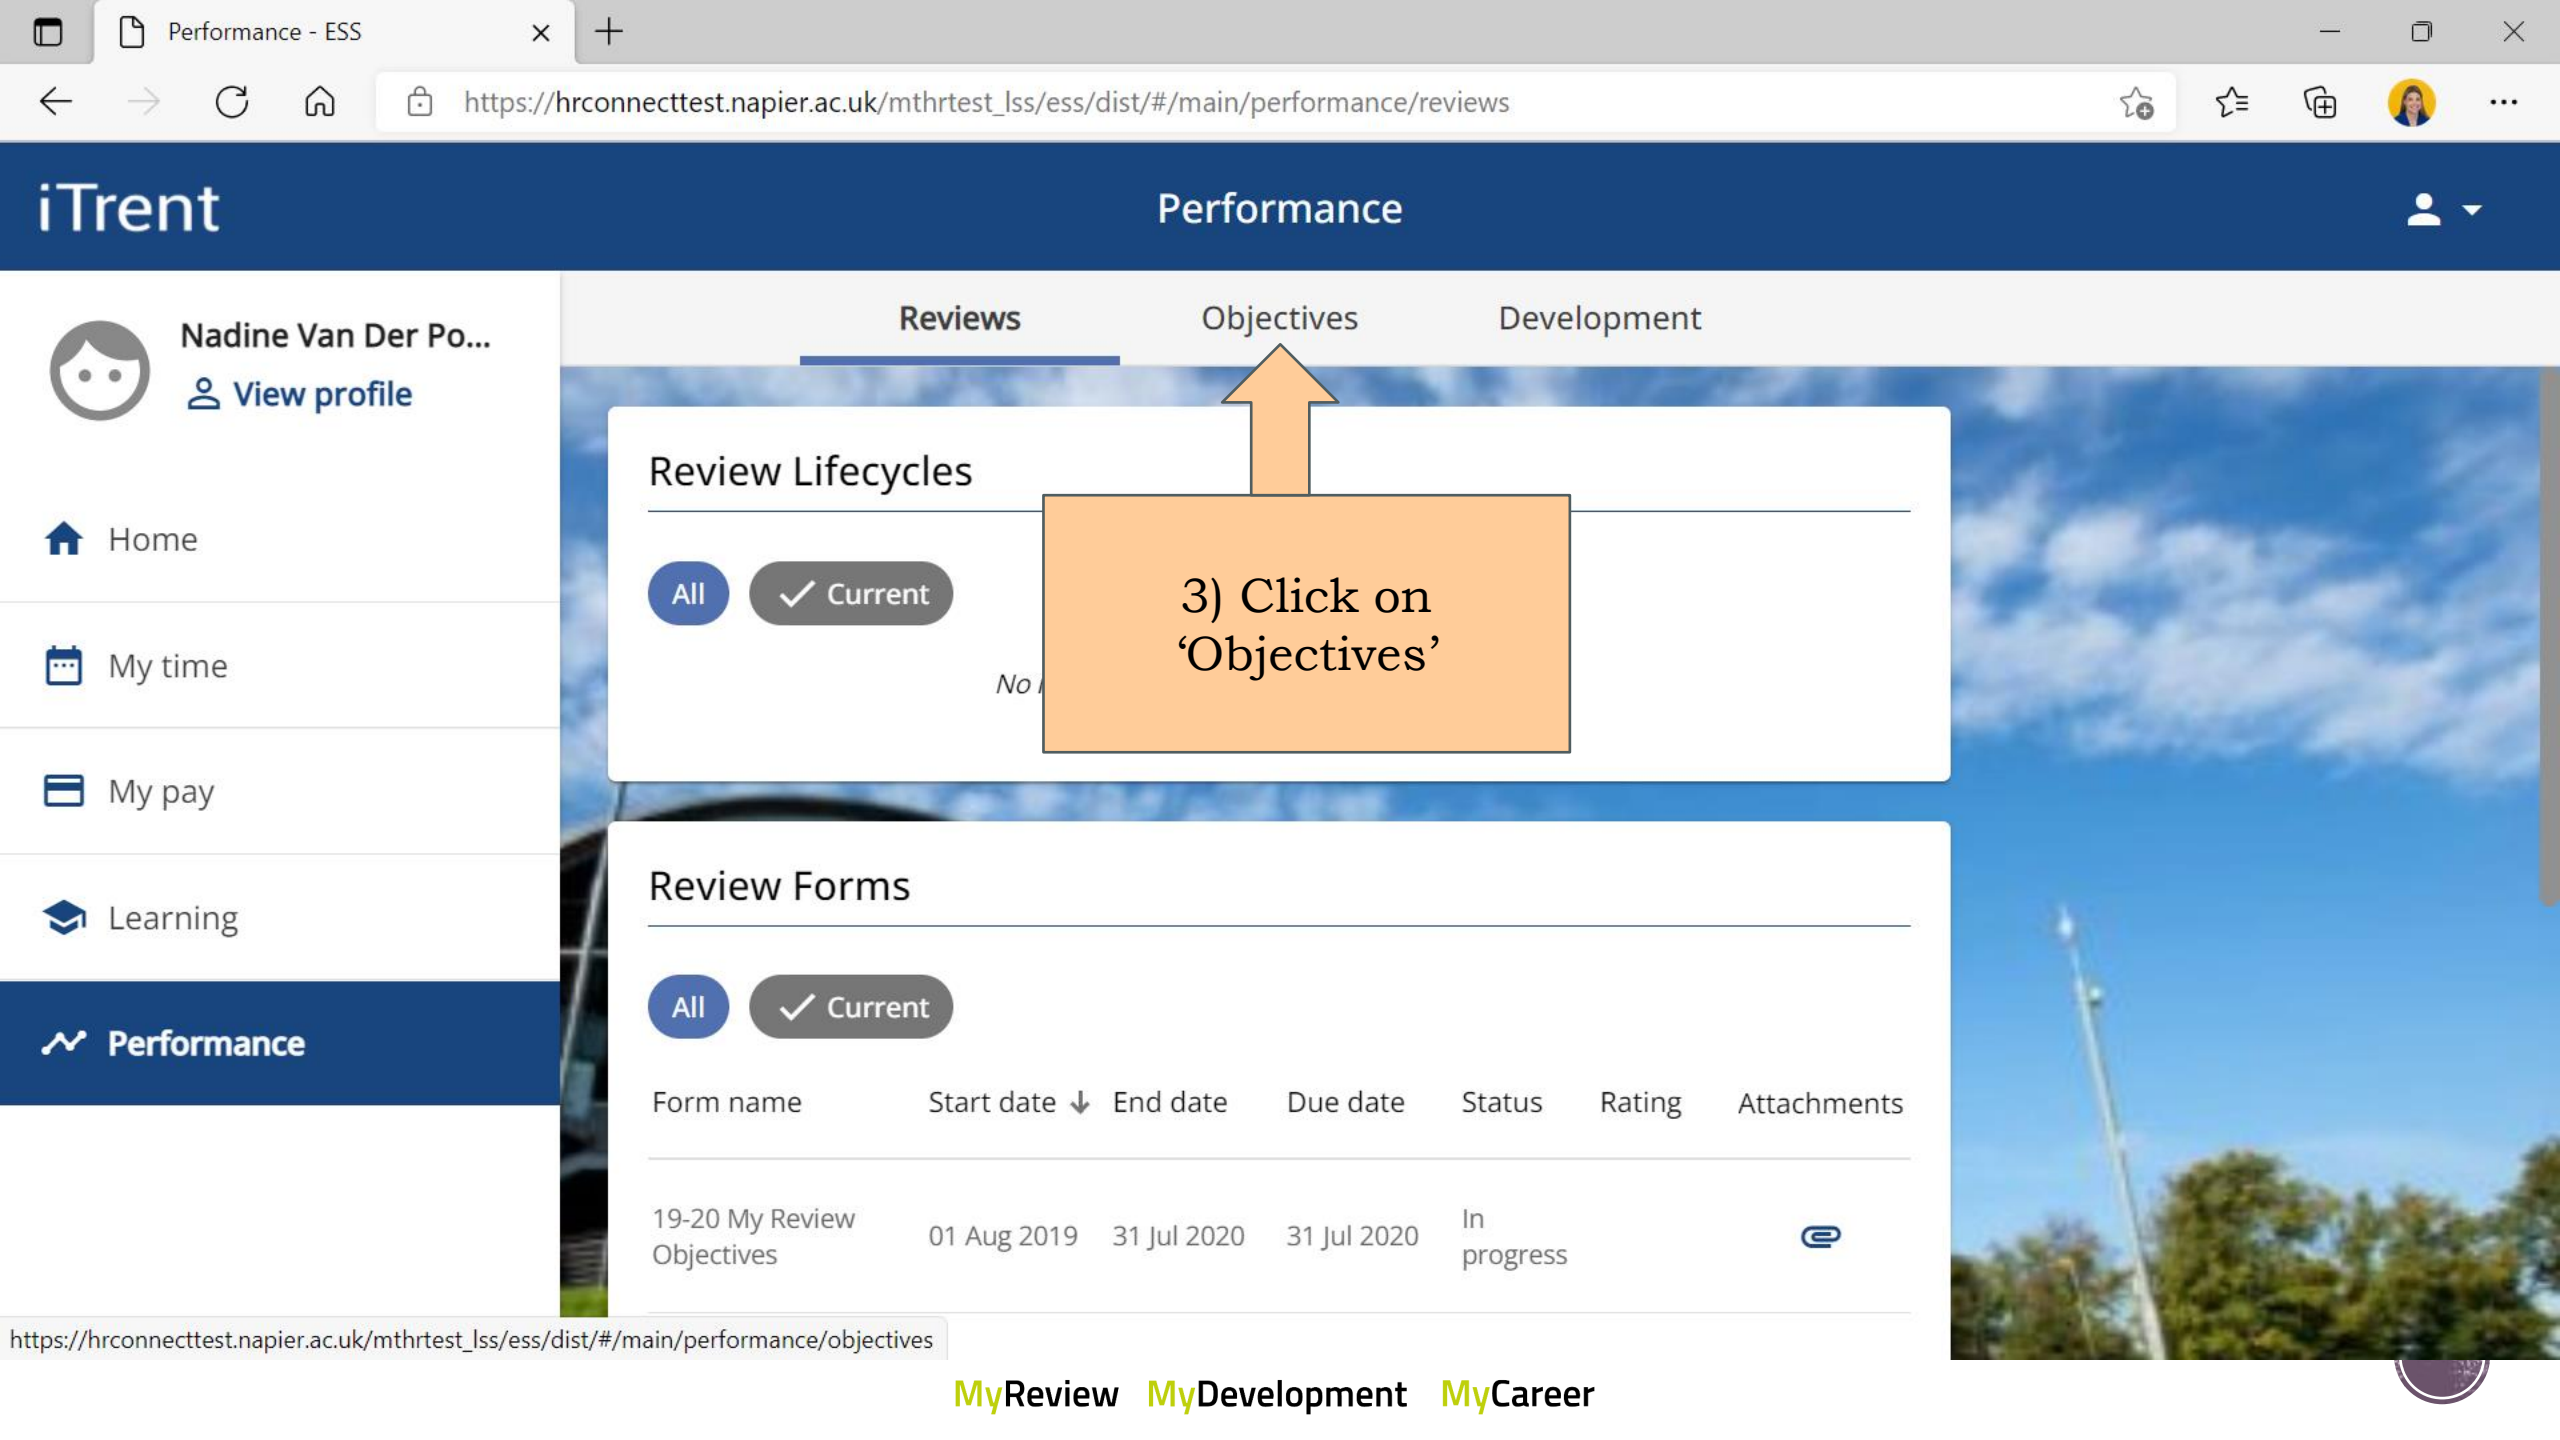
Performance - ESS

https://hrconnecttest.napier.ac.uk/mthrtest_lss/ess/dist/#/main/performance/reviews

iTrent

Performance

Nadine Van Der Po...

View profile

Home

My time

My pay

Learning

Performance

Reviews Objectives Development

Review Lifecycles

All Current

No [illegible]

3) Click on ‘Objectives’

Review Forms

All Current

| Form name | Start date | End date | Due date | Status | Rating | Attachments |
|---|---|---|---|---|---|---|
| 19-20 My Review Objectives | 01 Aug 2019 | 31 Jul 2020 | 31 Jul 2020 | In progress | | |

https://hrconnecttest.napier.ac.uk/mthrtest_lss/ess/dist/#/main/performance/objectives

MyReview MyDevelopment MyCareer